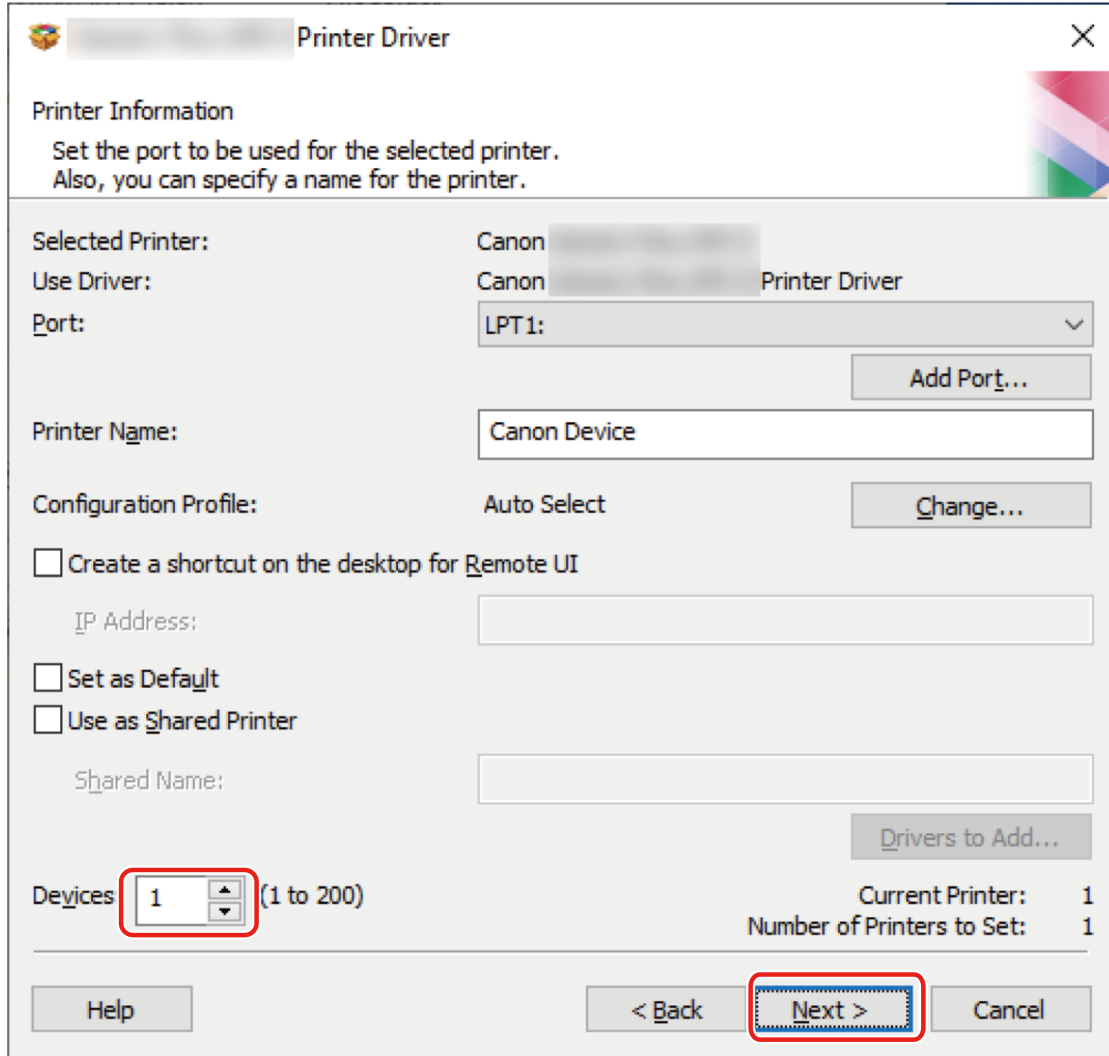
Printer Driver

Printer Information

Set the port to be used for the selected printer.
Also, you can specify a name for the printer.

Selected Printer: Canon

Use Driver: Canon Printer Driver

Port: LPT1:

Add Port...

Printer Name: Canon Device

Configuration Profile: Auto Select

Change...

Create a shortcut on the desktop for Remote UI

IP Address:

Set as Default

Use as Shared Printer

Shared Name:

Drivers to Add...

Devices: 1 (1 to 200)

Current Printer: 1
Number of Printers to Set: 1

Help

< Back

Next >

Cancel